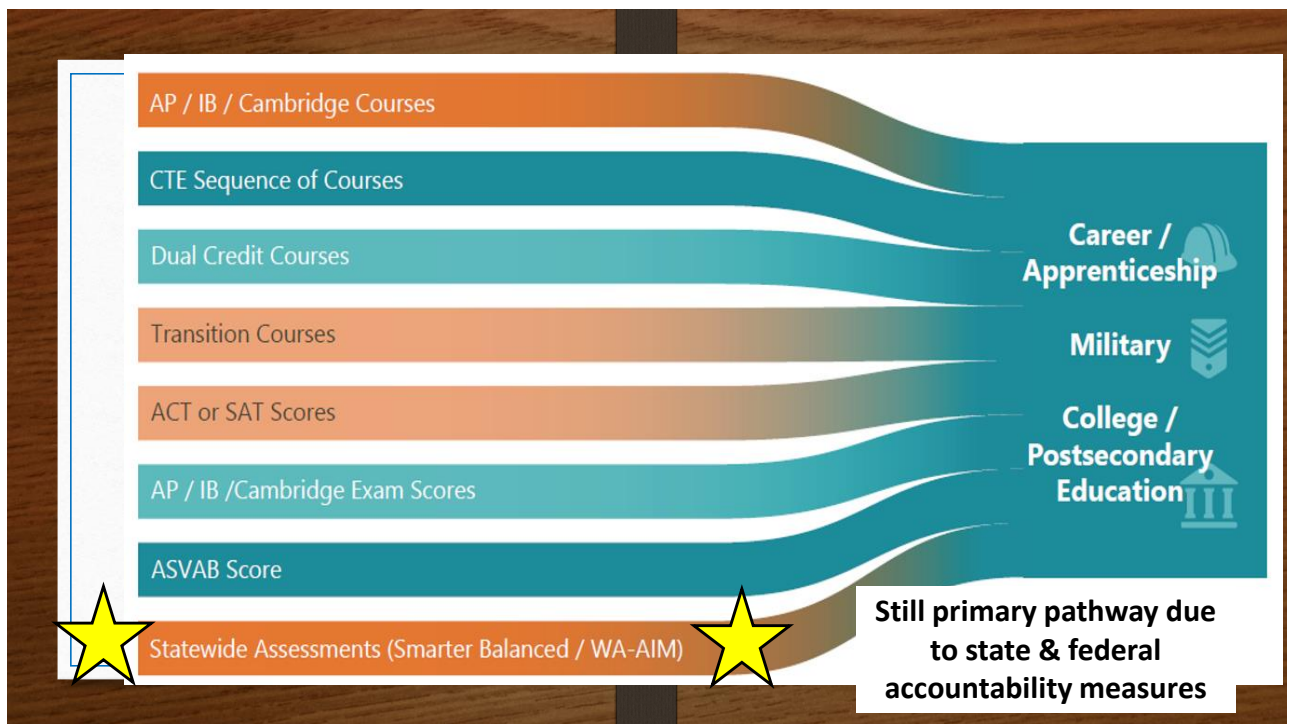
AP / IB / Cambridge Courses

CTE Sequence of Courses

Dual Credit Courses

Transition Courses

ACT or SAT Scores

AP / IB /Cambridge Exam Scores

ASVAB Score

Statewide Assessments (Smarter Balanced / WA-AIM)

Career / Apprenticeship

Military

College / Postsecondary Education

Still primary pathway due to state & federal accountability measures